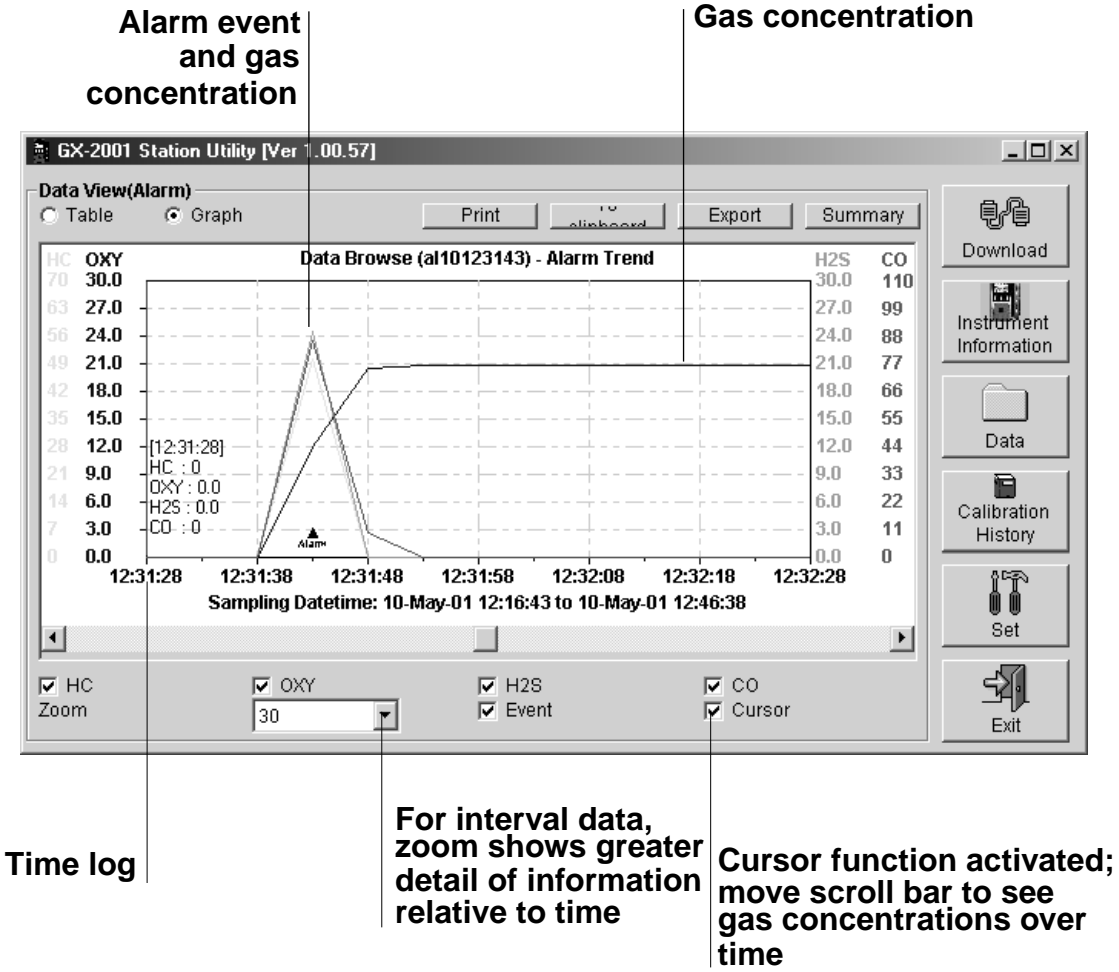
Alarm event and gas concentration

Gas concentration

GX-2001 Station Utility [Ver 1.00.57]

Data View(Alarm)

Table Graph

Print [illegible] clipboard Export Summary

Download

Instrument Information

Data

Calibration History

Set

Exit

Data Browse (al10123143) - Alarm Trend

| HC | OXY | H2S | CO |
|---|---|---|---|
| 70 | 30.0 | 30.0 | 110 |
| 63 | 27.0 | 27.0 | 99 |
| 56 | 24.0 | 24.0 | 88 |
| 49 | 21.0 | 21.0 | 77 |
| 42 | 18.0 | 18.0 | 66 |
| 35 | 15.0 | 15.0 | 55 |
| 28 | 12.0 | 12.0 | 44 |
| 21 | 9.0 | 9.0 | 33 |
| 14 | 6.0 | 6.0 | 22 |
| 7 | 3.0 | 3.0 | 11 |
| 0 | 0.0 | 0.0 | 0 |

[12:31:28]
HC : 0
OXY : 0.0
H2S : 0.0
CO : 0

Alarm

12:31:28 12:31:38 12:31:48 12:31:58 12:32:08 12:32:18 12:32:28

Sampling Datetime: 10-May-01 12:16:43 to 10-May-01 12:46:38

HC OXY H2S CO
Zoom 30 Event Cursor

Time log

For interval data, zoom shows greater detail of information relative to time

Cursor function activated; move scroll bar to see gas concentrations over time